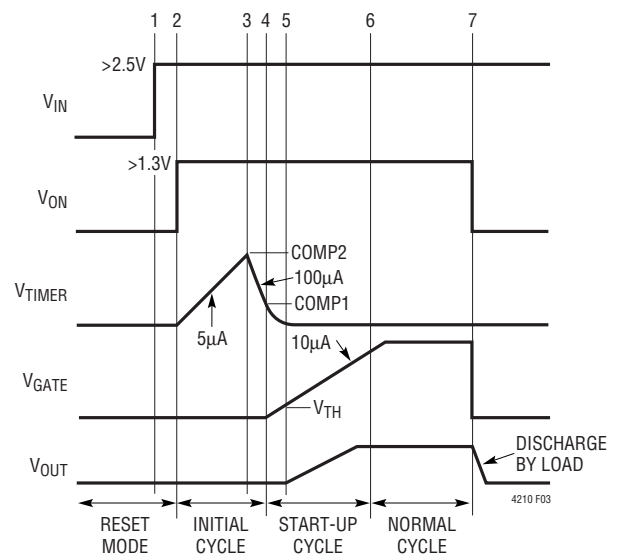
1 2 3 4 5 6 7

>2.5V

$V_{IN}$

>1.3V

$V_{ON}$

COMP2

100µA

$V_{TIMER}$

COMP1

5µA

10µA

$V_{GATE}$

$V_{TH}$

$V_{OUT}$

DISCHARGE BY LOAD

4210 F03

RESET MODE

INITIAL CYCLE

START-UP CYCLE

NORMAL CYCLE